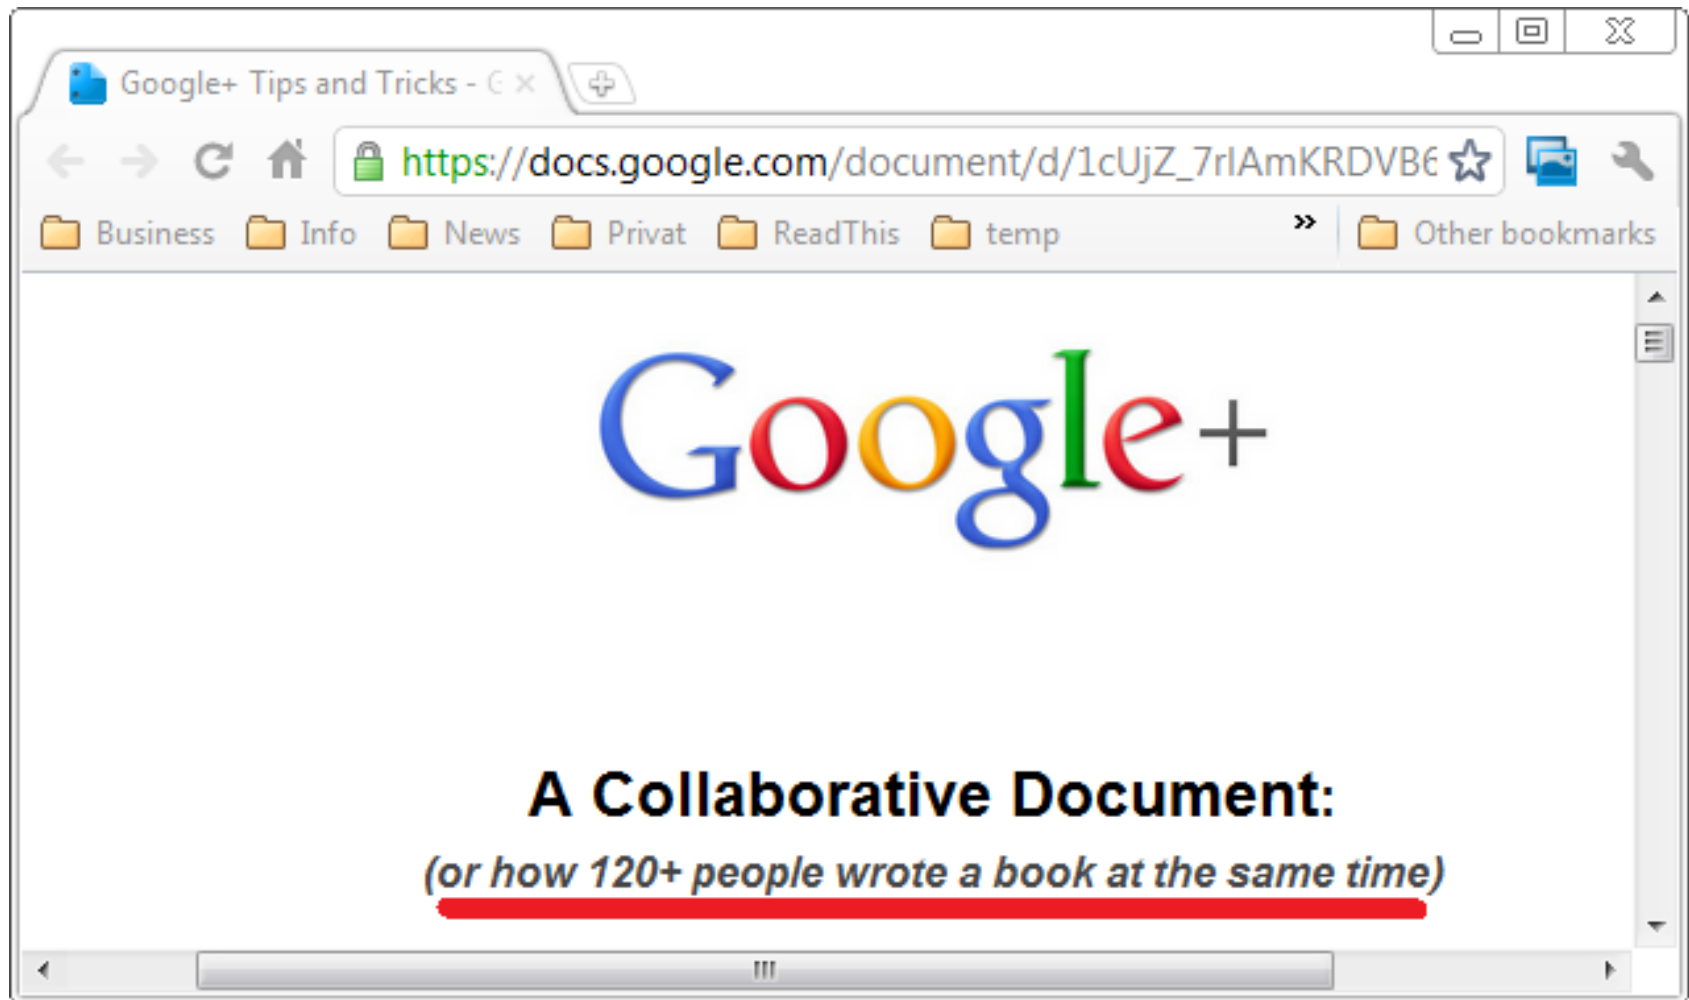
Google+ Tips and Tricks - G ×

https://docs.google.com/document/d/1cUjZ_7rlAmKRDVB6

Business Info News Privat ReadThis temp » Other bookmarks

Google+

A Collaborative Document:

(or how 120+ people wrote a book at the same time)